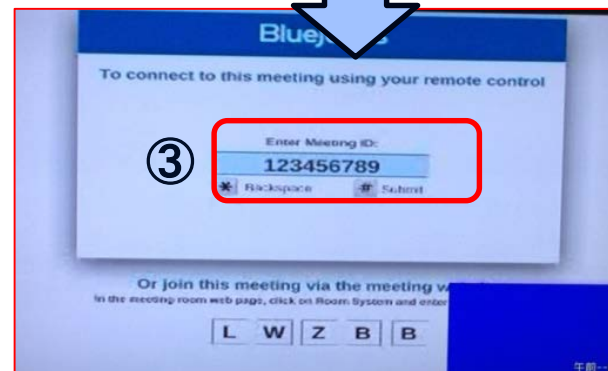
Bluej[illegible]

To connect to this meeting using your remote control

③

Enter Meeting ID:

123456789

✱ Backspace # Submit

Or join this meeting via the meeting w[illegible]

In the meeting room web page, click on Room System and enter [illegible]

L W Z B B

午前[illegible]